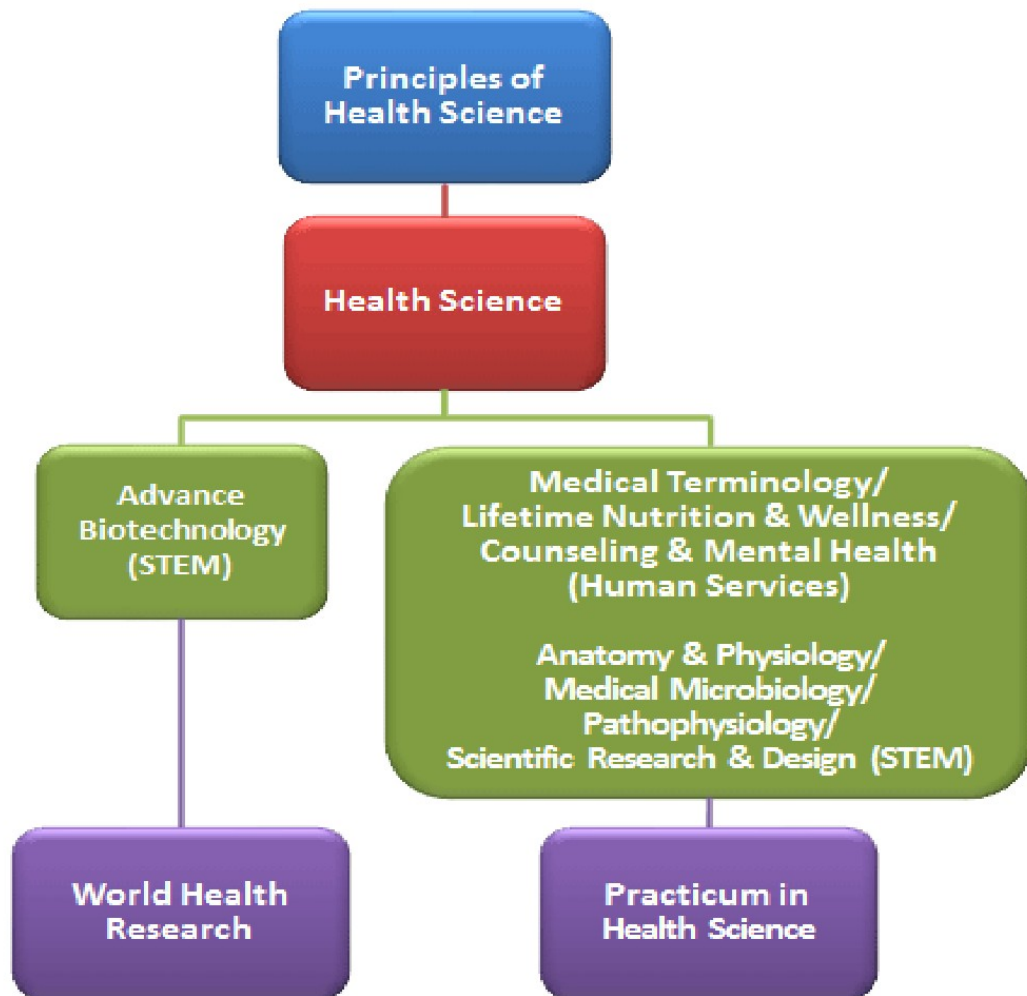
Principles of Health Science

Health Science

Advance Biotechnology (STEM)

Medical Terminology/ Lifetime Nutrition & Wellness/ Counseling & Mental Health (Human Services)

Anatomy & Physiology/ Medical Microbiology/ Pathophysiology/ Scientific Research & Design (STEM)

World Health Research

Practicum in Health Science